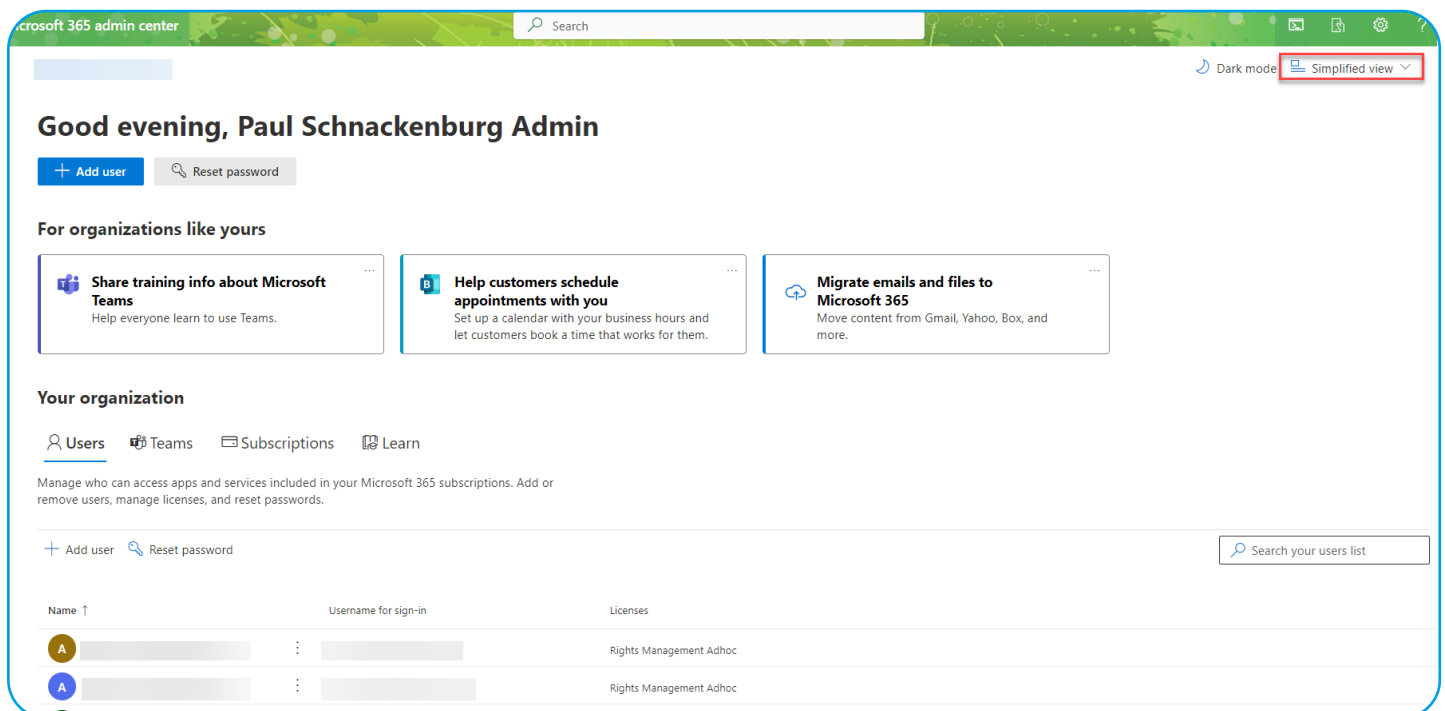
icrosoft 365 admin center

Search

Dark mode

Simplified view

Good evening, Paul Schnackenburg Admin

Add user

Reset password

For organizations like yours

Share training info about Microsoft Teams
Help everyone learn to use Teams.

Help customers schedule appointments with you
Set up a calendar with your business hours and let customers book a time that works for them.

Migrate emails and files to Microsoft 365
Move content from Gmail, Yahoo, Box, and more.

Your organization

Users Teams Subscriptions Learn

Manage who can access apps and services included in your Microsoft 365 subscriptions. Add or remove users, manage licenses, and reset passwords.

Add user Reset password

Search your users list

| Name ↑ | Username for sign-in | Licenses |
|---|---|---|
| A | | Rights Management Adhoc |
| A | | Rights Management Adhoc |